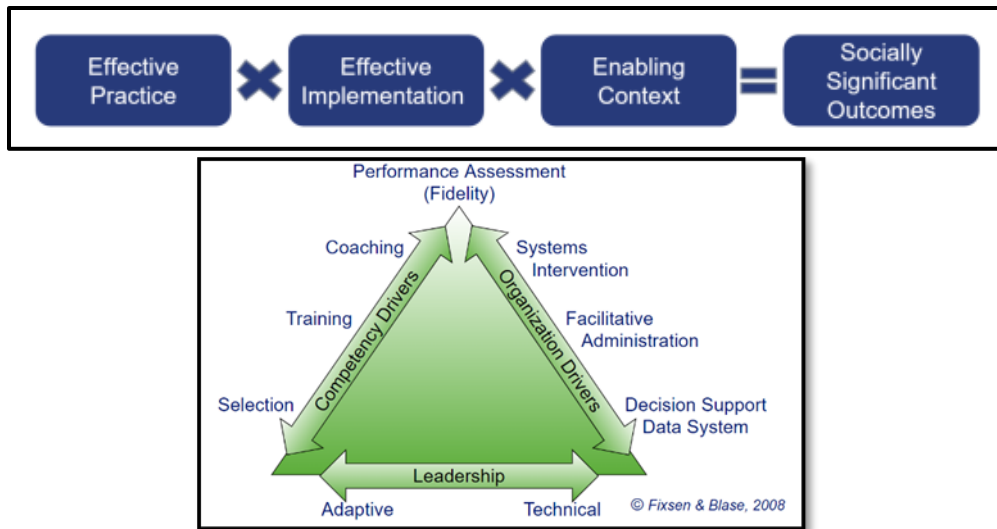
Effective Practice

Effective Implementation

Enabling Context

Socially Significant Outcomes

Performance Assessment (Fidelity)

Coaching

Training

Selection

Competency Drivers

Systems Intervention

Facilitative Administration

Decision Support Data System

Organization Drivers

Leadership

Adaptive

Technical

© Fixsen & Blase, 2008